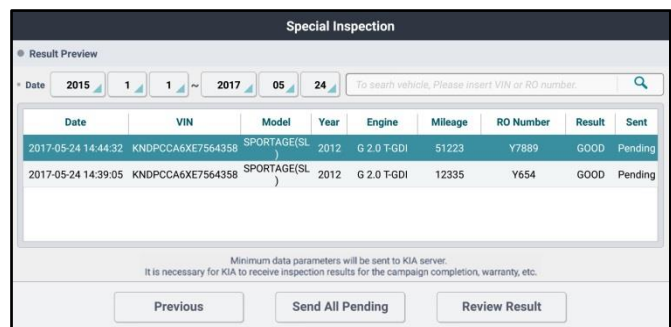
Special Inspection

Result Preview

Date 2015 1 1 ~ 2017 05 24 To search vehicle, Please insert VIN or RO number.

| Date | VIN | Model | Year | Engine | Mileage | RO Number | Result | Sent |
|---|---|---|---|---|---|---|---|---|
| 2017-05-24 14:44:32 | KNDPCCA6XE7564358 | SPORTAGE(SL) | 2012 | G 2.0 T-GDI | 51223 | Y7889 | GOOD | Pending |
| 2017-05-24 14:39:05 | KNDPCCA6XE7564358 | SPORTAGE(SL) | 2012 | G 2.0 T-GDI | 12335 | Y654 | GOOD | Pending |

Minimum data parameters will be sent to KIA server.
It is necessary for KIA to receive inspection results for the campaign completion, warranty, etc.

Previous Send All Pending Review Result